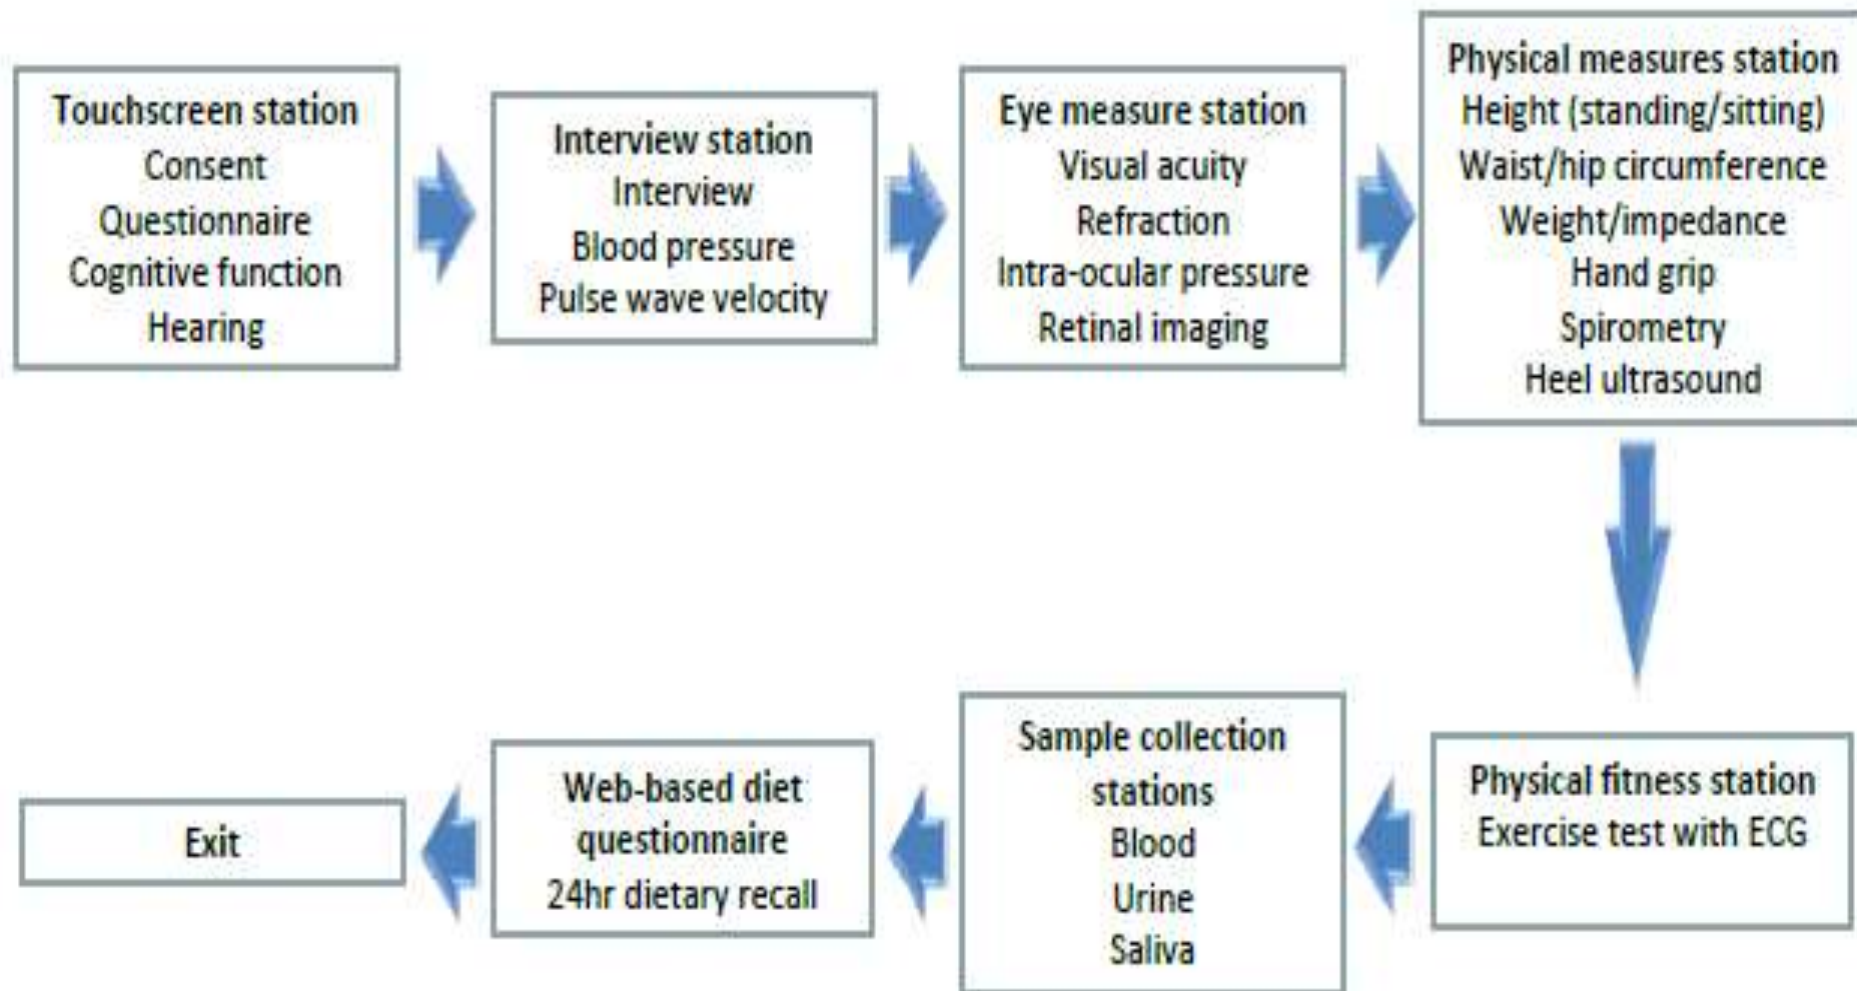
Touchscreen station
Consent
Questionnaire
Cognitive function
Hearing

Interview station
Interview
Blood pressure
Pulse wave velocity

Eye measure station
Visual acuity
Refraction
Intra-ocular pressure
Retinal imaging

Physical measures station
Height (standing/sitting)
Waist/hip circumference
Weight/impedance
Hand grip
Spirometry
Heel ultrasound

Physical fitness station
Exercise test with ECG

Sample collection stations
Blood
Urine
Saliva

Web-based diet questionnaire
24hr dietary recall

Exit